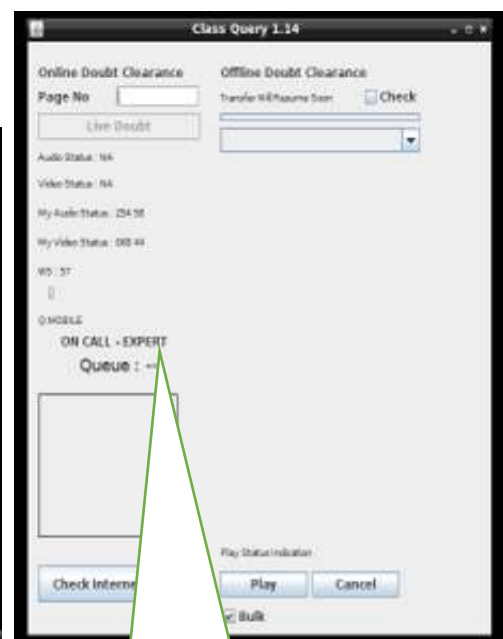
Class Query 1.14

Online Doubt Clearance

Page No

Live Doubt

Audio Status : NA

Video Status : NA

My Audio Status : 254 58

My Video Status : 068 44

WS : 37

0 MOBILE

ON CALL - EXPERT

Queue : --

Offline Doubt Clearance

Transfer Will Resume Soon

Check

Play Status Indicator

Check Interne

Play

Cancel

Bulk